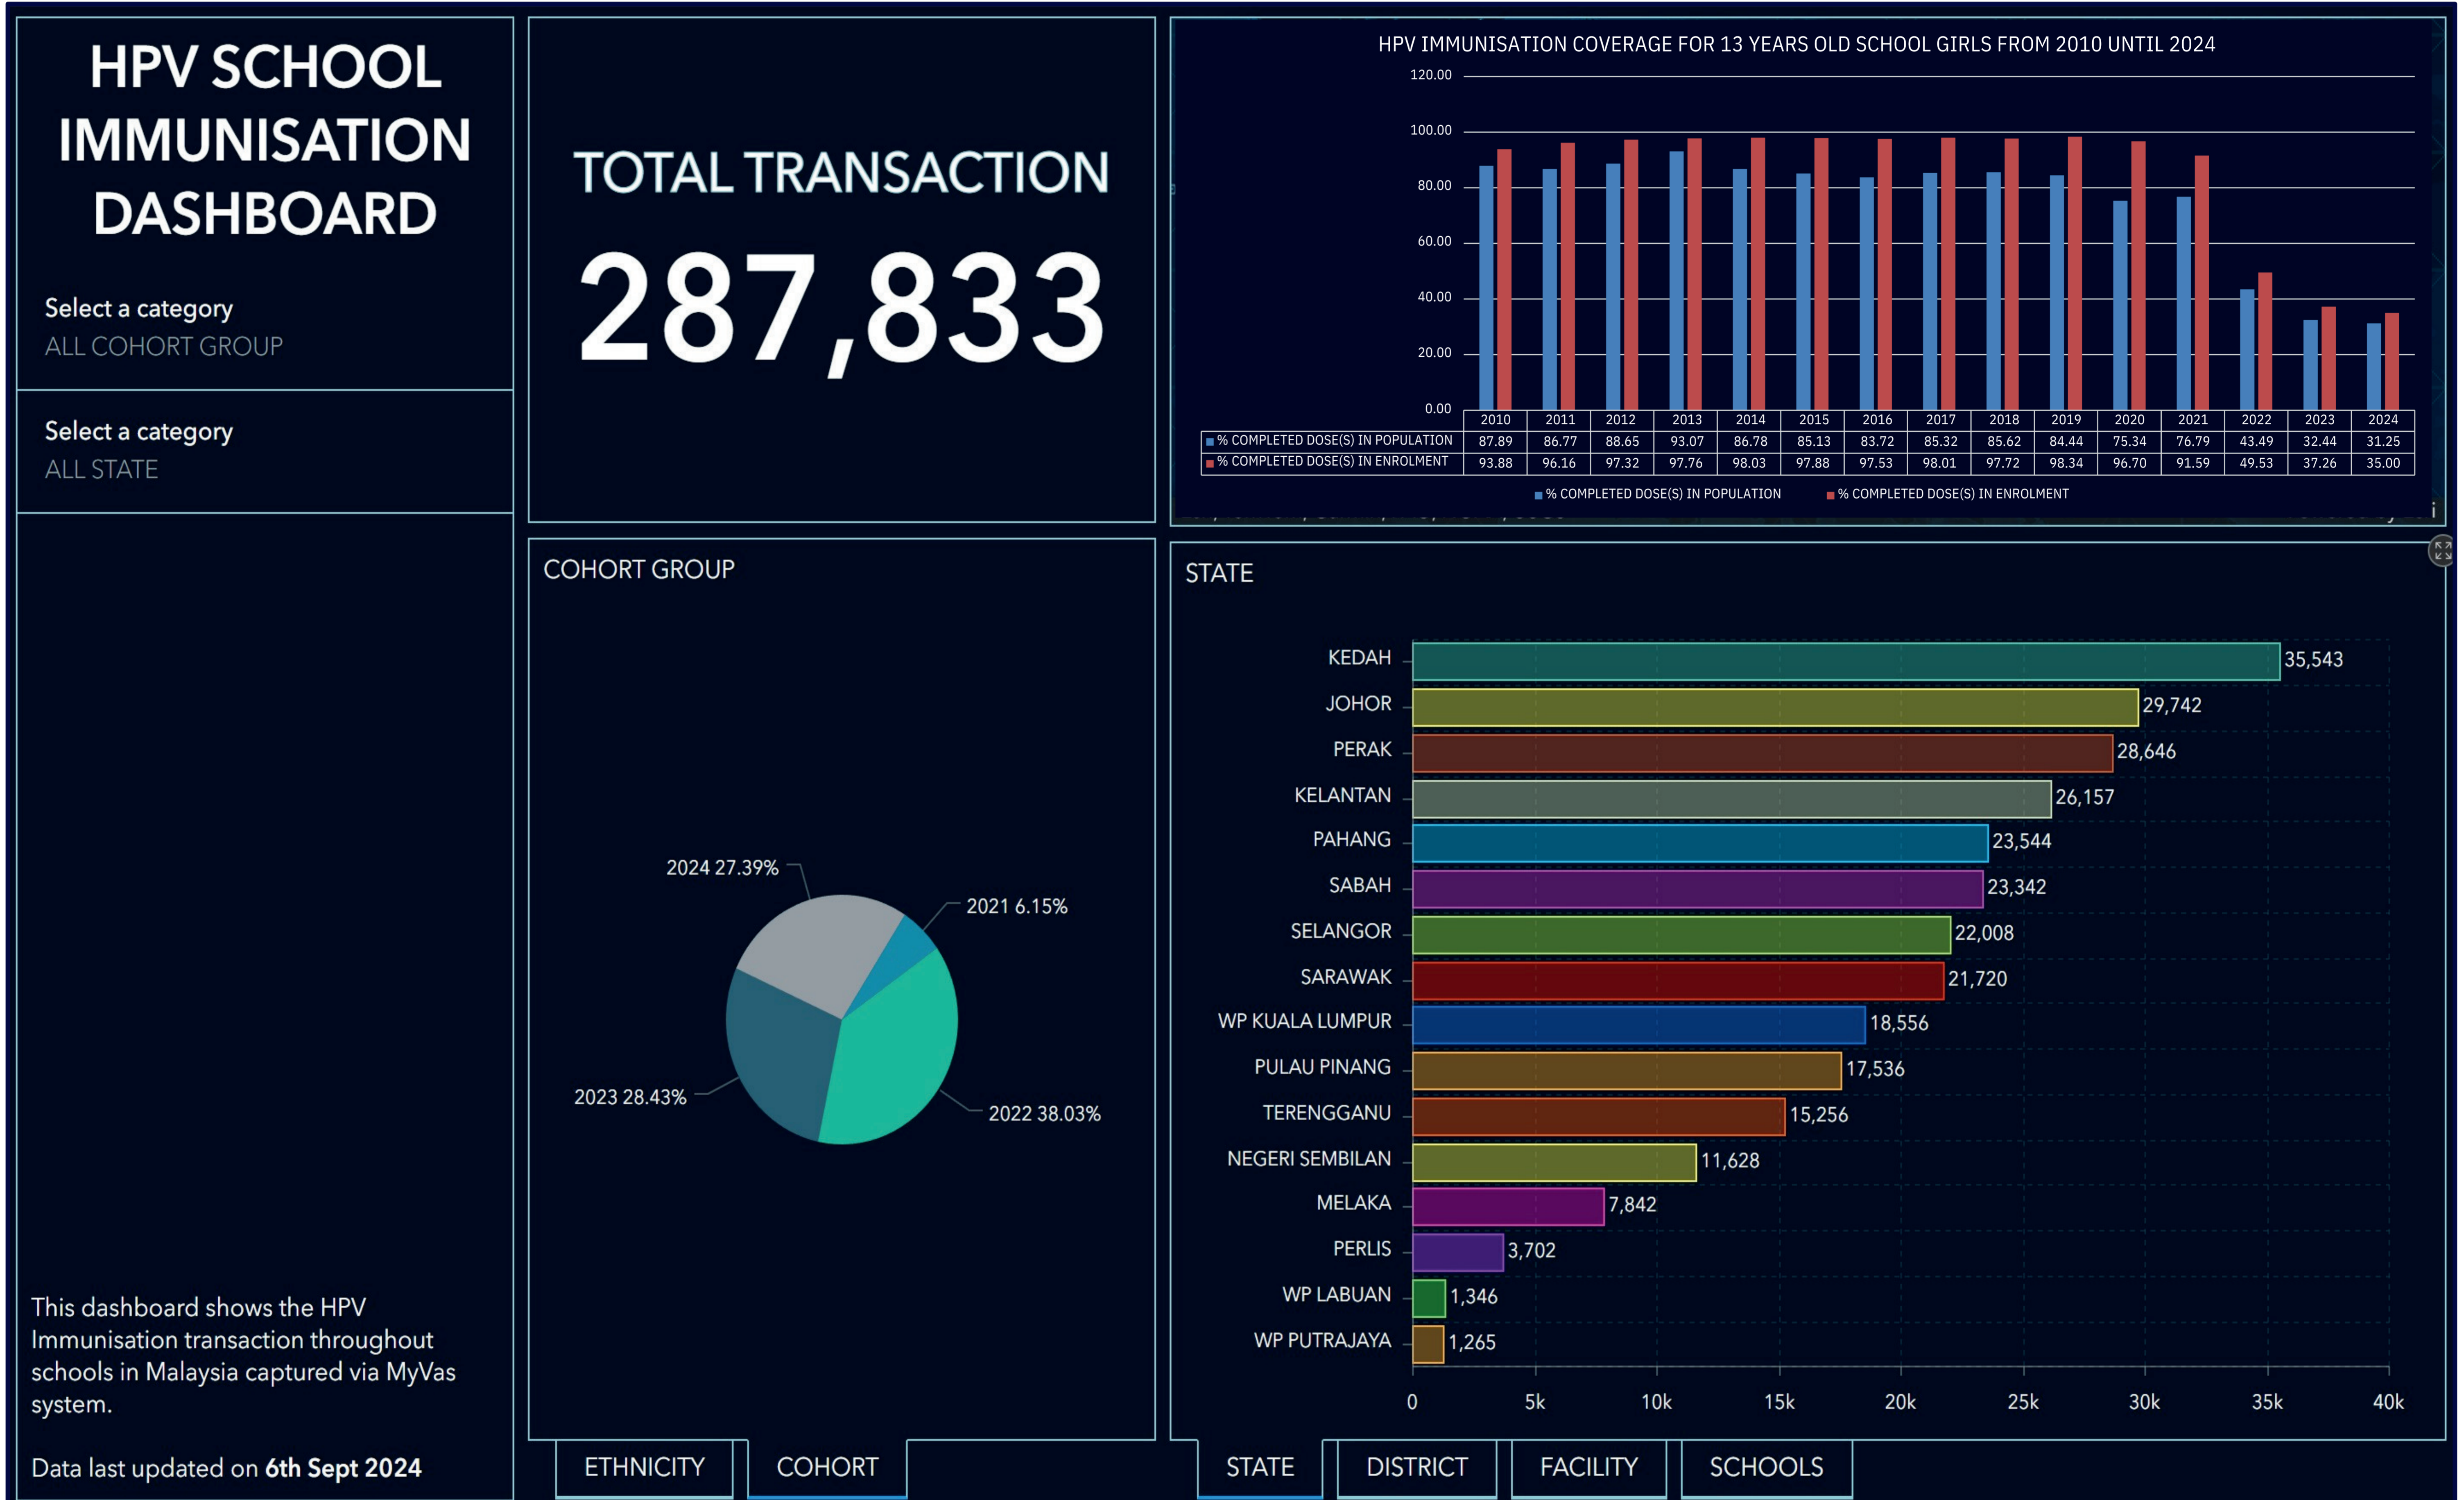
HPV SCHOOL IMMUNISATION DASHBOARD

Select a category
ALL COHORT GROUP

Select a category
ALL STATE

This dashboard shows the HPV Immunisation transaction throughout schools in Malaysia captured via MyVas system.

Data last updated on **6th Sept 2024**

TOTAL TRANSACTION
287,833

HPV IMMUNISATION COVERAGE FOR 13 YEARS OLD SCHOOL GIRLS FROM 2010 UNTIL 2024

120.00
100.00
80.00
60.00
40.00
20.00
0.00

| | 2010 | 2011 | 2012 | 2013 | 2014 | 2015 | 2016 | 2017 | 2018 | 2019 | 2020 | 2021 | 2022 | 2023 | 2024 |
|---|---|---|---|---|---|---|---|---|---|---|---|---|---|---|---|
| % COMPLETED DOSE(S) IN POPULATION | 87.89 | 86.77 | 88.65 | 93.07 | 86.78 | 85.13 | 83.72 | 85.32 | 85.62 | 84.44 | 75.34 | 76.79 | 43.49 | 32.44 | 31.25 |
| % COMPLETED DOSE(S) IN ENROLMENT | 93.88 | 96.16 | 97.32 | 97.76 | 98.03 | 97.88 | 97.53 | 98.01 | 97.72 | 98.34 | 96.70 | 91.59 | 49.53 | 37.26 | 35.00 |

% COMPLETED DOSE(S) IN POPULATION
% COMPLETED DOSE(S) IN ENROLMENT

COHORT GROUP

2024 27.39%
2021 6.15%
2023 28.43%
2022 38.03%

STATE

KEDAH 35,543
JOHOR 29,742
PERAK 28,646
KELANTAN 26,157
PAHANG 23,544
SABAH 23,342
SELANGOR 22,008
SARAWAK 21,720
WP KUALA LUMPUR 18,556
PULAU PINANG 17,536
TERENGGANU 15,256
NEGERI SEMBILAN 11,628
MELAKA 7,842
PERLIS 3,702
WP LABUAN 1,346
WP PUTRAJAYA 1,265

0 5k 10k 15k 20k 25k 30k 35k 40k

ETHNICITY
COHORT
STATE
DISTRICT
FACILITY
SCHOOLS